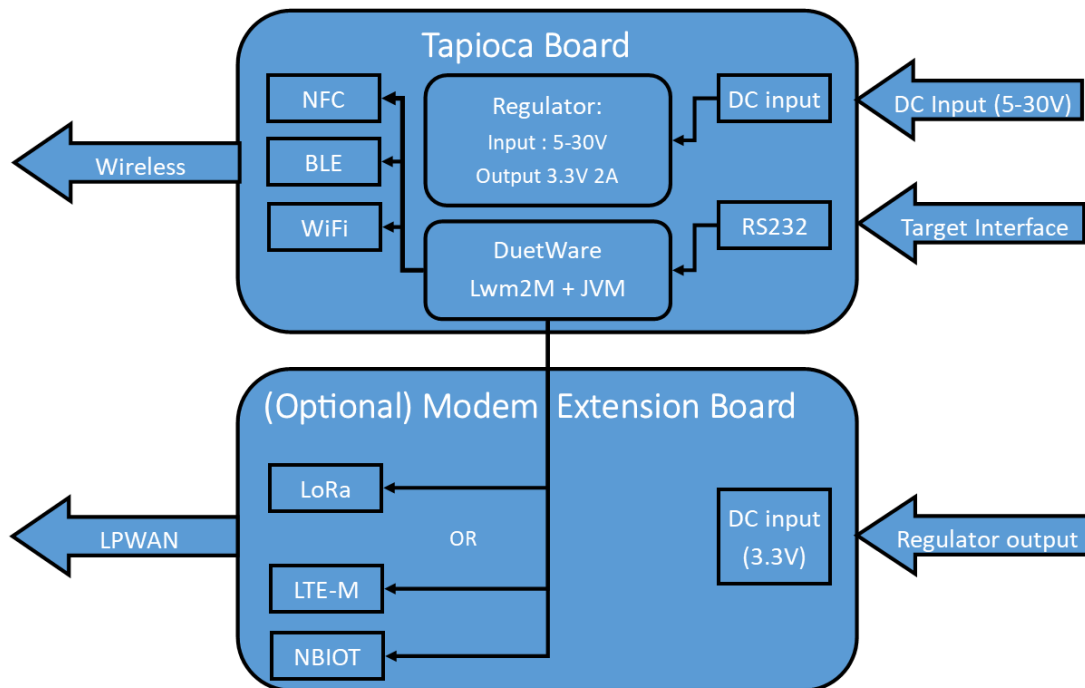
Tapioca Board

NFC

BLE

WiFi

Regulator:
Input : 5-30V
Output 3.3V 2A

DC input

DC Input (5-30V)

Wireless

RS232

Target Interface

DuetWare
Lwm2M + JVM

(Optional) Modem Extension Board

LoRa

OR

LTE-M

NBIOT

LPWAN

DC input
(3.3V)

Regulator output